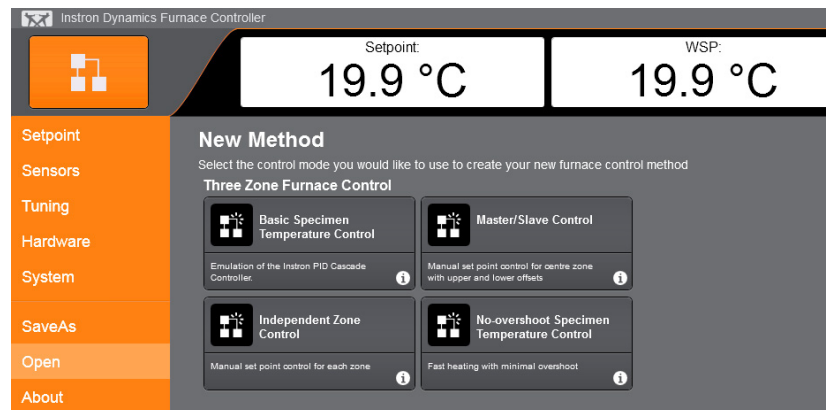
Instron Dynamics Furnace Controller

Setpoint:
19.9 °C

WSP:
19.9 °C

Setpoint
Sensors
Tuning
Hardware
System
SaveAs
Open
About

New Method

Select the control mode you would like to use to create your new furnace control method

Three Zone Furnace Control

Basic Specimen Temperature Control
Emulation of the Instron PID Cascade Controller.

Master/Slave Control
Manual set point control for centre zone with upper and lower offsets

Independent Zone Control
Manual set point control for each zone

No-overshoot Specimen Temperature Control
Fast heating with minimal overshoot